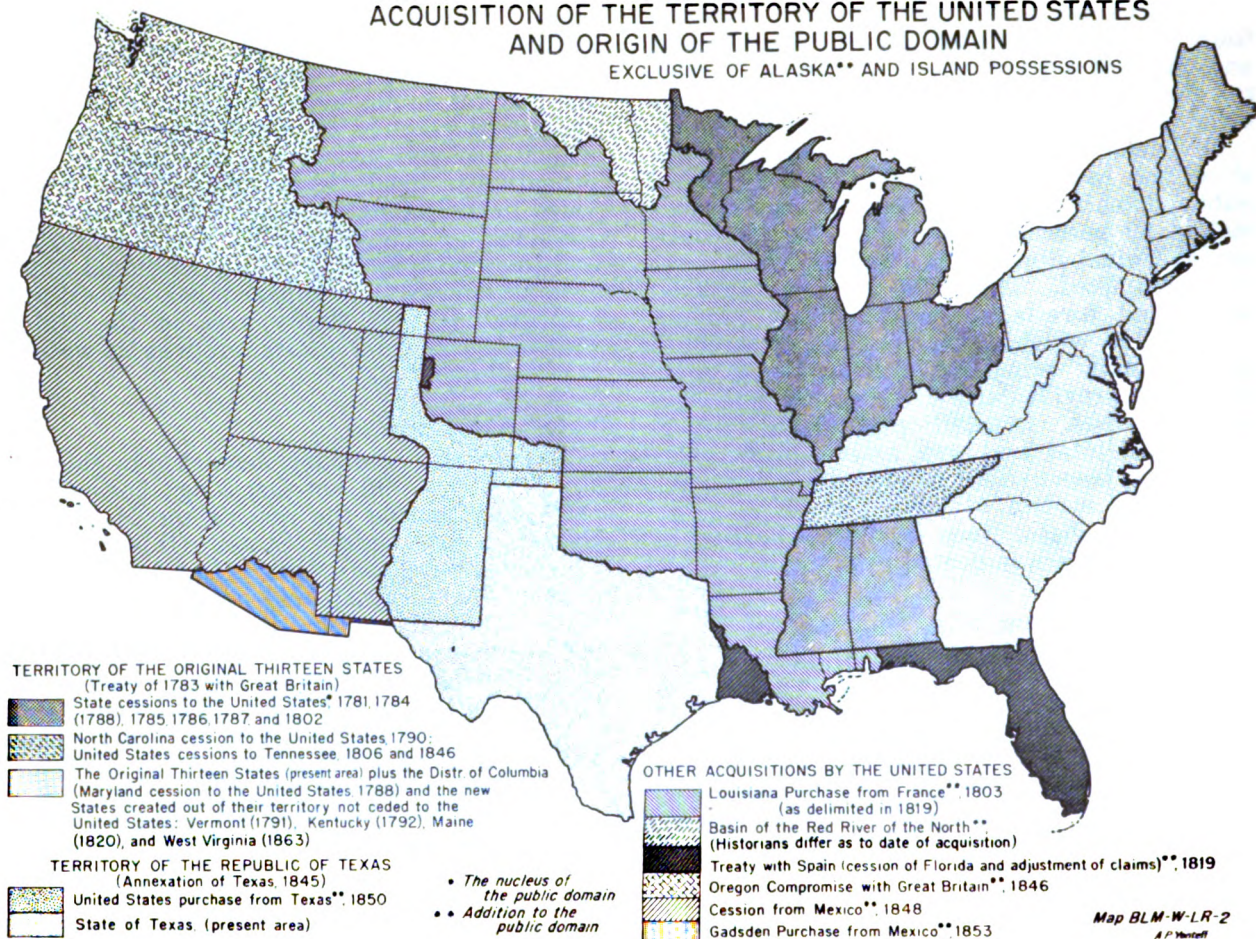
ACQUISITION OF THE TERRITORY OF THE UNITED STATES AND ORIGIN OF THE PUBLIC DOMAIN
EXCLUSIVE OF ALASKA•• AND ISLAND POSSESSIONS

TERRITORY OF THE ORIGINAL THIRTEEN STATES
(Treaty of 1783 with Great Britain)
State cessions to the United States• 1781, 1784 (1788), 1785, 1786, 1787, and 1802
North Carolina cession to the United States 1790: United States cessions to Tennessee, 1806 and 1846
The Original Thirteen States (present area) plus the Distr. of Columbia (Maryland cession to the United States 1788) and the new States created out of their territory not ceded to the United States: Vermont (1791), Kentucky (1792), Maine (1820), and West Virginia (1863)

TERRITORY OF THE REPUBLIC OF TEXAS
(Annexation of Texas, 1845)
United States purchase from Texas••, 1850
State of Texas, (present area)

• The nucleus of the public domain
•• Addition to the public domain

OTHER ACQUISITIONS BY THE UNITED STATES
Louisiana Purchase from France••, 1803 (as delimited in 1819)
Basin of the Red River of the North•• (Historians differ as to date of acquisition)
Treaty with Spain (cession of Florida and adjustment of claims)••, 1819
Oregon Compromise with Great Britain••, 1846
Cession from Mexico••, 1848
Gadsden Purchase from Mexico••, 1853

Map BLM-W-LR-2
A.P. Yentell